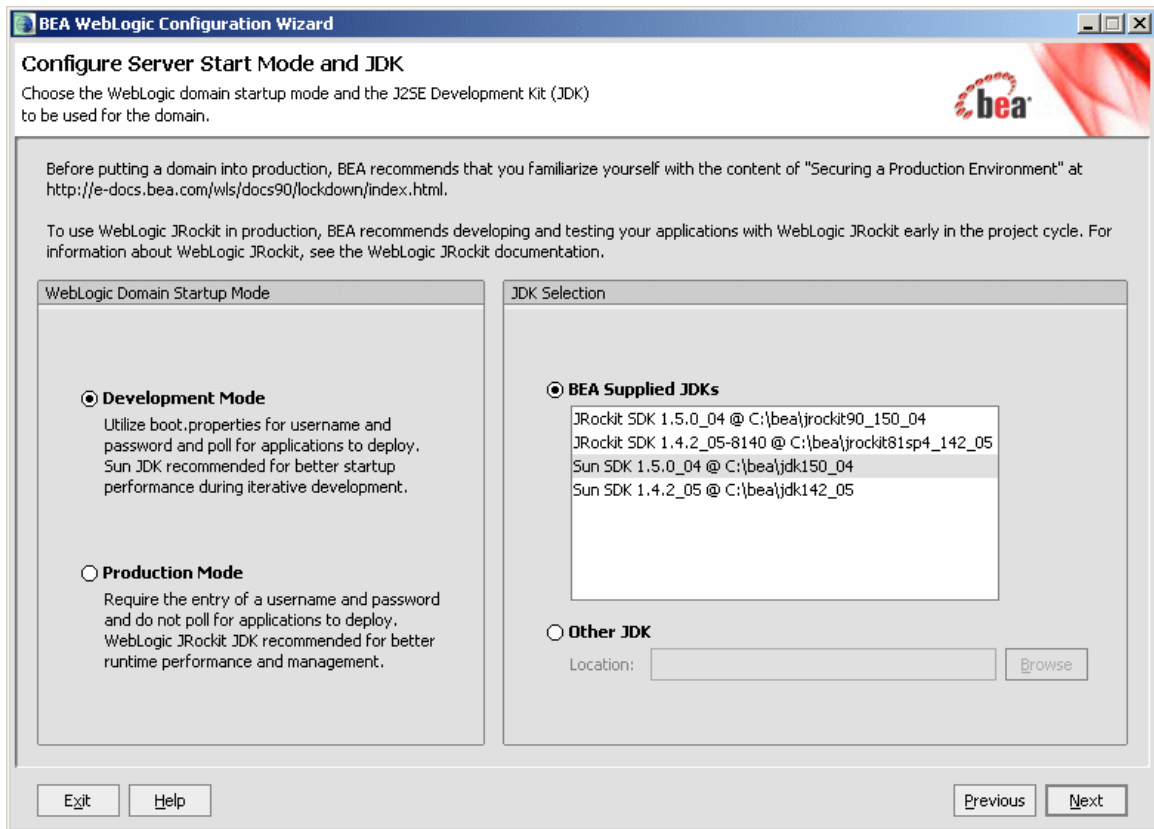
BEA WebLogic Configuration Wizard

Configure Server Start Mode and JDK

Choose the WebLogic domain startup mode and the J2SE Development Kit (JDK) to be used for the domain.

bea

Before putting a domain into production, BEA recommends that you familiarize yourself with the content of "Securing a Production Environment" at http://e-docs.bea.com/wls/docs90/lockdown/index.html.

To use WebLogic JRockit in production, BEA recommends developing and testing your applications with WebLogic JRockit early in the project cycle. For information about WebLogic JRockit, see the WebLogic JRockit documentation.

WebLogic Domain Startup Mode

Development Mode

Utilize boot.properties for username and password and poll for applications to deploy. Sun JDK recommended for better startup performance during iterative development.

Production Mode

Require the entry of a username and password and do not poll for applications to deploy. WebLogic JRockit JDK recommended for better runtime performance and management.

JDK Selection

BEA Supplied JDKs

JRockit SDK 1.5.0_04 @ C:\bea\jrockit90_150_04
JRockit SDK 1.4.2_05-8140 @ C:\bea\jrockit81sp4_142_05
Sun SDK 1.5.0_04 @ C:\bea\jdk150_04
Sun SDK 1.4.2_05 @ C:\bea\jdk142_05

Other JDK

Location:

Browse

Exit

Help

Previous

Next